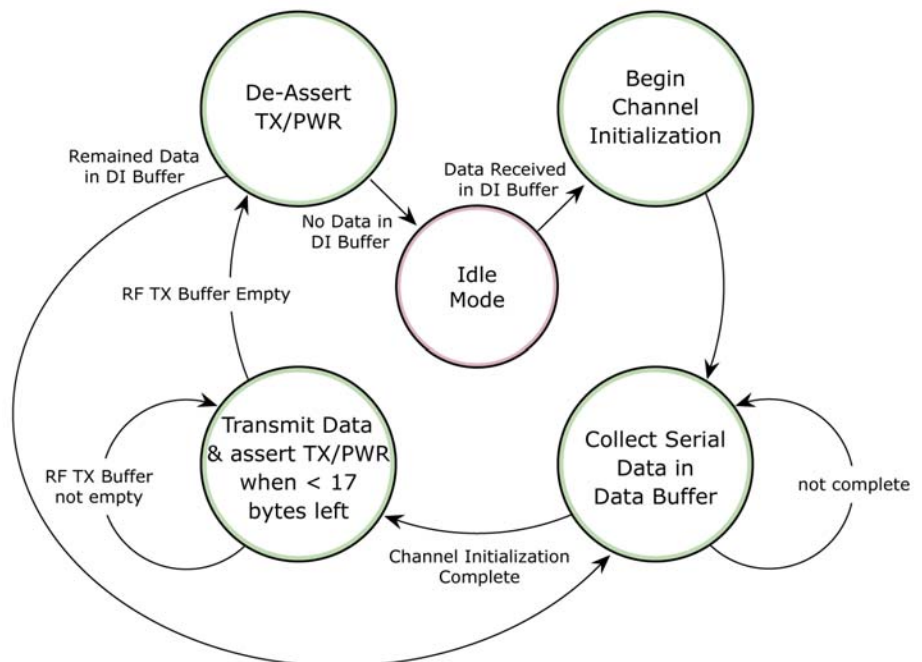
De-Assert TX/PWR

Begin Channel Initialization

Remained Data in DI Buffer

Data Received in DI Buffer

No Data in DI Buffer

Idle Mode

RF TX Buffer Empty

Transmit Data & assert TX/PWR when < 17 bytes left

Collect Serial Data in Data Buffer

RF TX Buffer not empty

not complete

Channel Initialization Complete